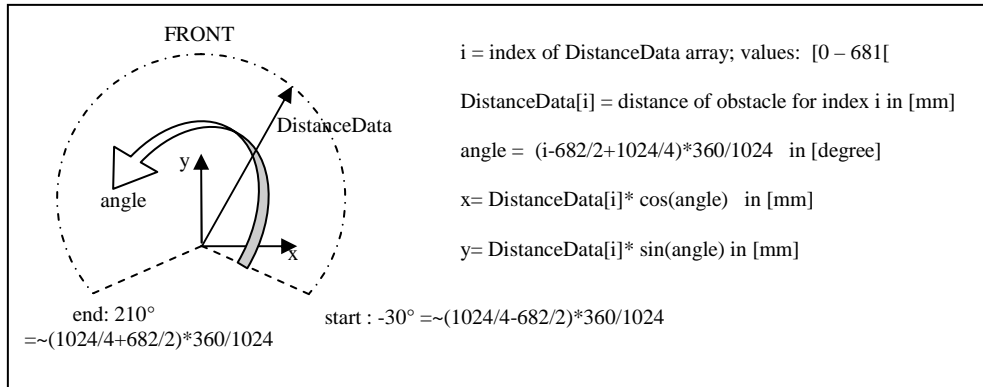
FRONT

DistanceData

y

angle

x

end: 210° =~(1024/4+682/2)*360/1024

start : -30° =~(1024/4-682/2)*360/1024

i = index of DistanceData array; values: [0 – 681[

DistanceData[i] = distance of obstacle for index i in [mm]

angle = (i-682/2+1024/4)*360/1024 in [degree]

x= DistanceData[i]* cos(angle) in [mm]

y= DistanceData[i]* sin(angle) in [mm]